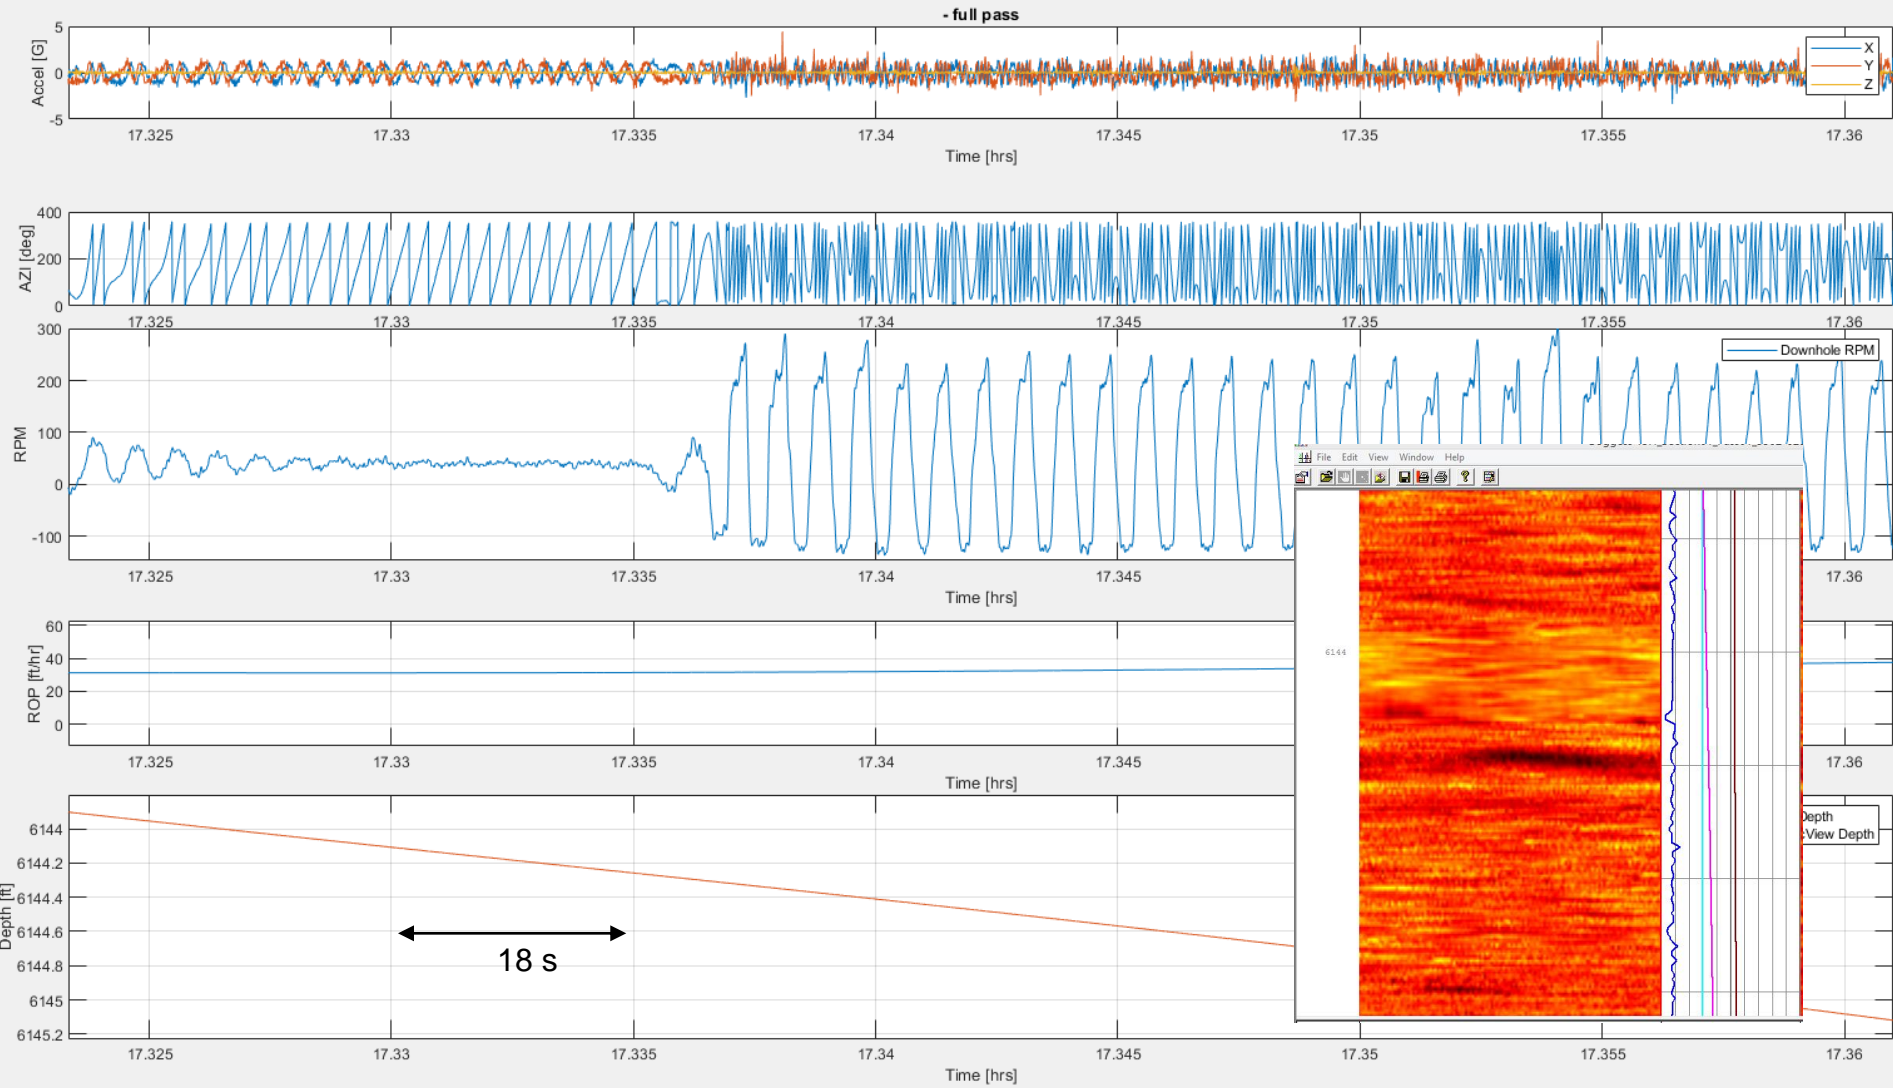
- full pass

Accel [G]
5
0
-5
X
Y
Z
17.325 17.33 17.335 17.34 17.345 17.35 17.355 17.36
Time [hrs]

AZI [deg]
400
200
0
17.325 17.33 17.335 17.34 17.345 17.35 17.355 17.36

RPM
300
200
100
0
-100
Downhole RPM
17.325 17.33 17.335 17.34 17.345 17.36
Time [hrs]

File Edit View Window Help

6144

ROP [ft/hr]
60
40
20
0
17.325 17.33 17.335 17.34 17.345 17.36
Time [hrs]

Depth [ft]
6144
6144.2
6144.4
6144.6
6144.8
6145
6145.2
)epth
View Depth
18 s
17.325 17.33 17.335 17.34 17.345 17.35 17.355 17.36
Time [hrs]